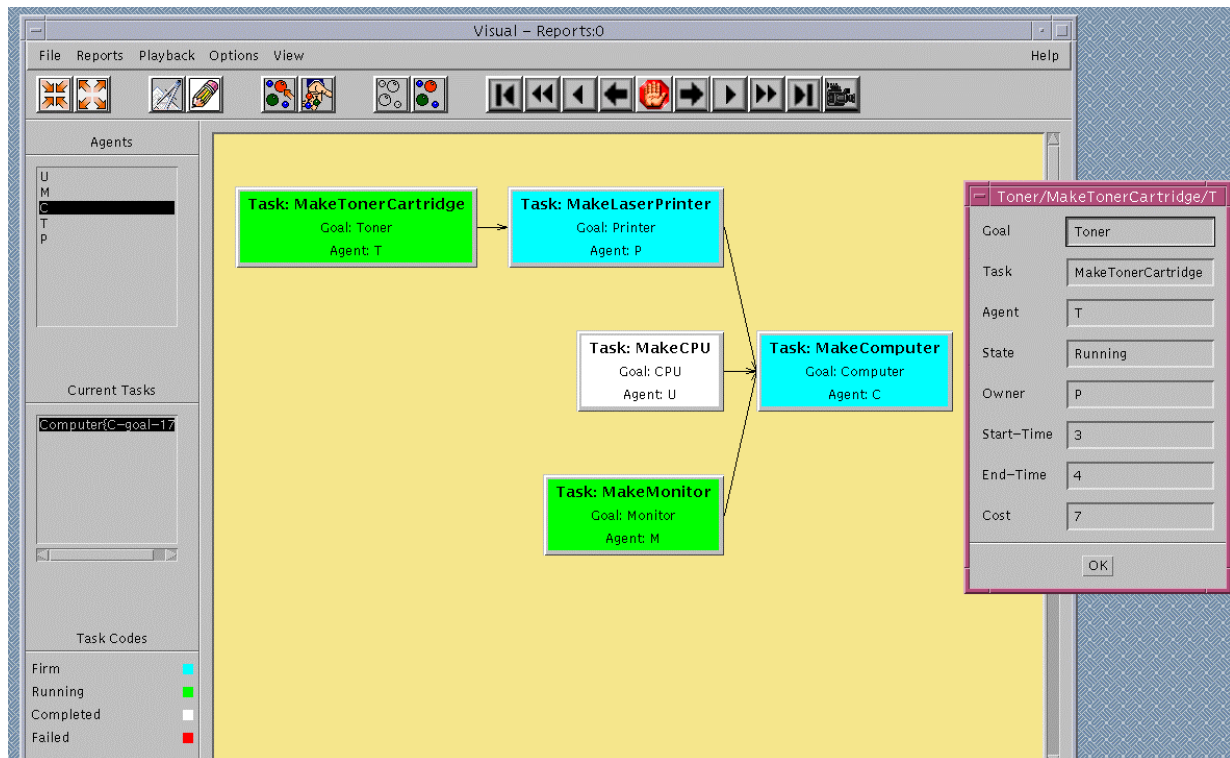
Visual – Reports:0

File Reports Playback Options View Help

Agents

U
M
C
T
P

Current Tasks

Computer{C-goal-17

Task Codes

Firm
Running
Completed
Failed

Task: MakeTonerCartridge
Goal: Toner
Agent: T

Task: MakeLaserPrinter
Goal: Printer
Agent: P

Task: MakeCPU
Goal: CPU
Agent: U

Task: MakeComputer
Goal: Computer
Agent: C

Task: MakeMonitor
Goal: Monitor
Agent: M

Toner/MakeTonerCartridge/T

| | |
|---|---|
| Goal | Toner |
| Task | MakeTonerCartridge |
| Agent | T |
| State | Running |
| Owner | P |
| Start-Time | 3 |
| End-Time | 4 |
| Cost | 7 |

OK